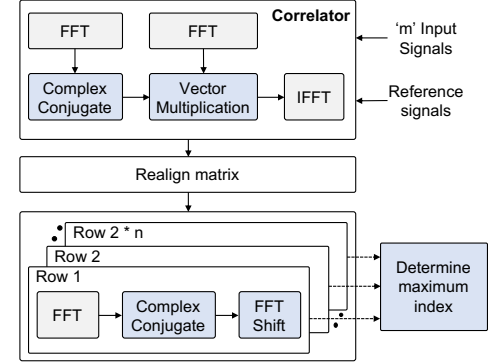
Correlator

FFT

FFT

'm' Input Signals

Complex Conjugate

Vector Multiplication

IFFT

Reference signals

Realign matrix

Row 2 * n

Row 2

Row 1

FFT

Complex Conjugate

FFT Shift

Determine maximum index